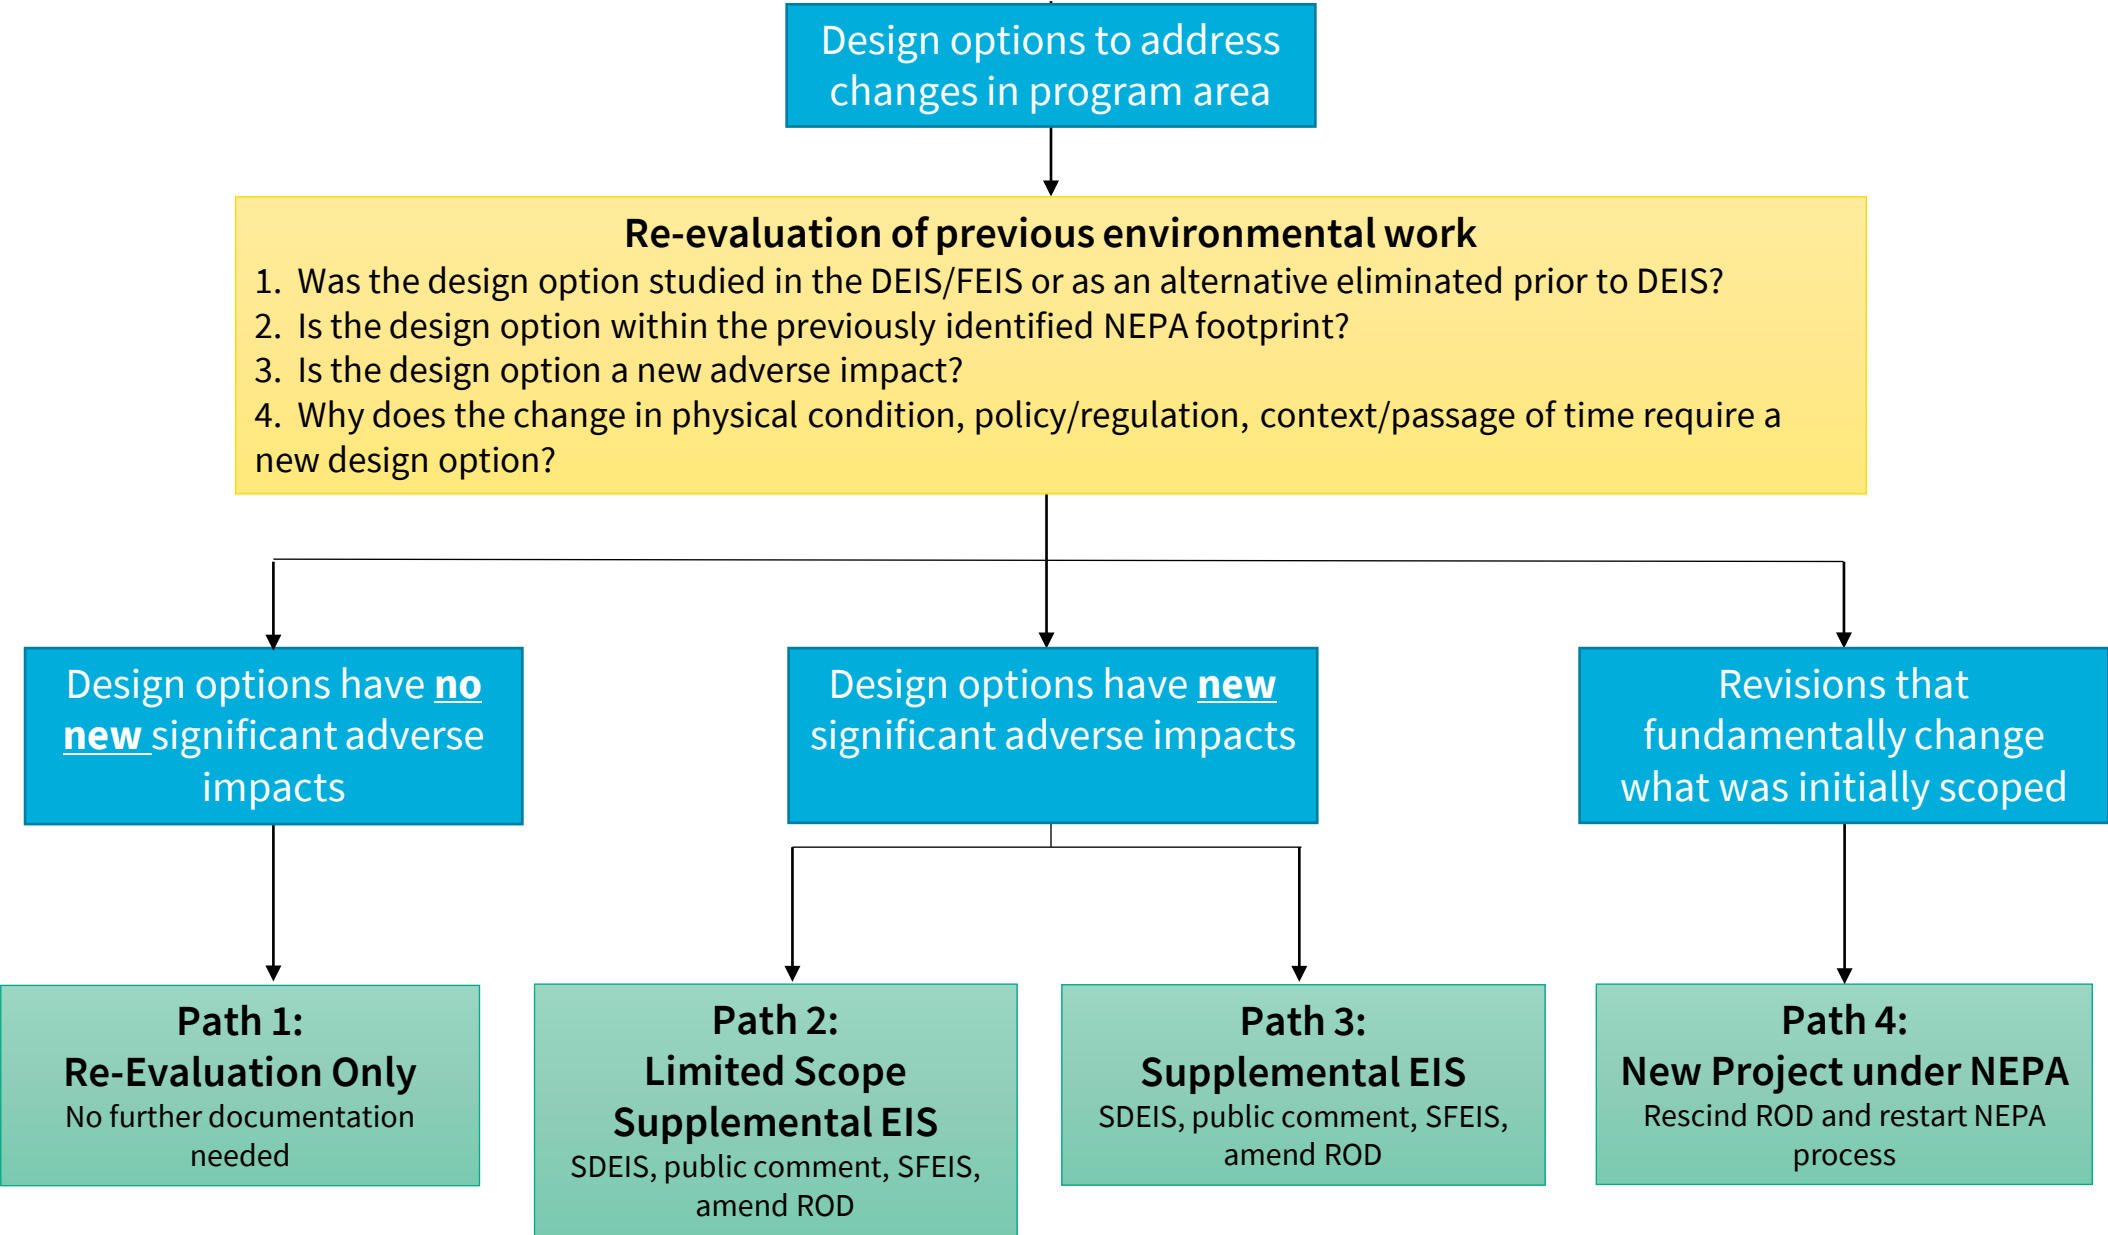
Design options to address changes in program area

Re-evaluation of previous environmental work
1. Was the design option studied in the DEIS/FEIS or as an alternative eliminated prior to DEIS?
2. Is the design option within the previously identified NEPA footprint?
3. Is the design option a new adverse impact?
4. Why does the change in physical condition, policy/regulation, context/passage of time require a new design option?

Design options have no new significant adverse impacts

Design options have new significant adverse impacts

Revisions that fundamentally change what was initially scoped

Path 1:
Re-Evaluation Only
No further documentation needed

Path 2:
Limited Scope Supplemental EIS
SDEIS, public comment, SFEIS, amend ROD

Path 3:
Supplemental EIS
SDEIS, public comment, SFEIS, amend ROD

Path 4:
New Project under NEPA
Rescind ROD and restart NEPA process